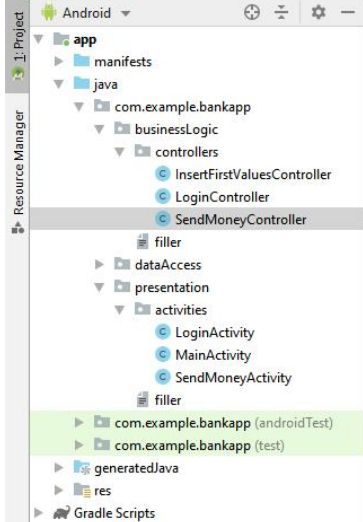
1: Project
Resource Manager
Android
app
manifests
java
com.example.bankapp
businessLogic
controllers
C InsertFirstValuesController
C LoginController
C SendMoneyController
filler
dataAccess
presentation
activities
C LoginActivity
C MainActivity
C SendMoneyActivity
filler
com.example.bankapp (androidTest)
com.example.bankapp (test)
generatedJava
res
Gradle Scripts